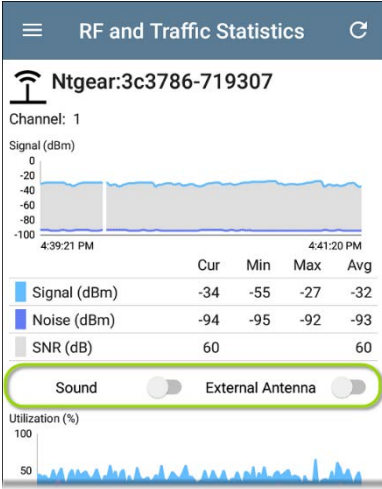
RF and Traffic Statistics

Ntgear:3c3786-719307

Channel: 1

Signal (dBm)

0
-20
-40
-60
-80
-100

4:39:21 PM
4:41:20 PM

| | Cur | Min | Max | Avg |
|---|---|---|---|---|
| Signal (dBm) | -34 | -55 | -27 | -32 |
| Noise (dBm) | -94 | -95 | -92 | -93 |
| SNR (dB) | 60 | | | 60 |

Sound
External Antenna

Utilization (%)

100
50